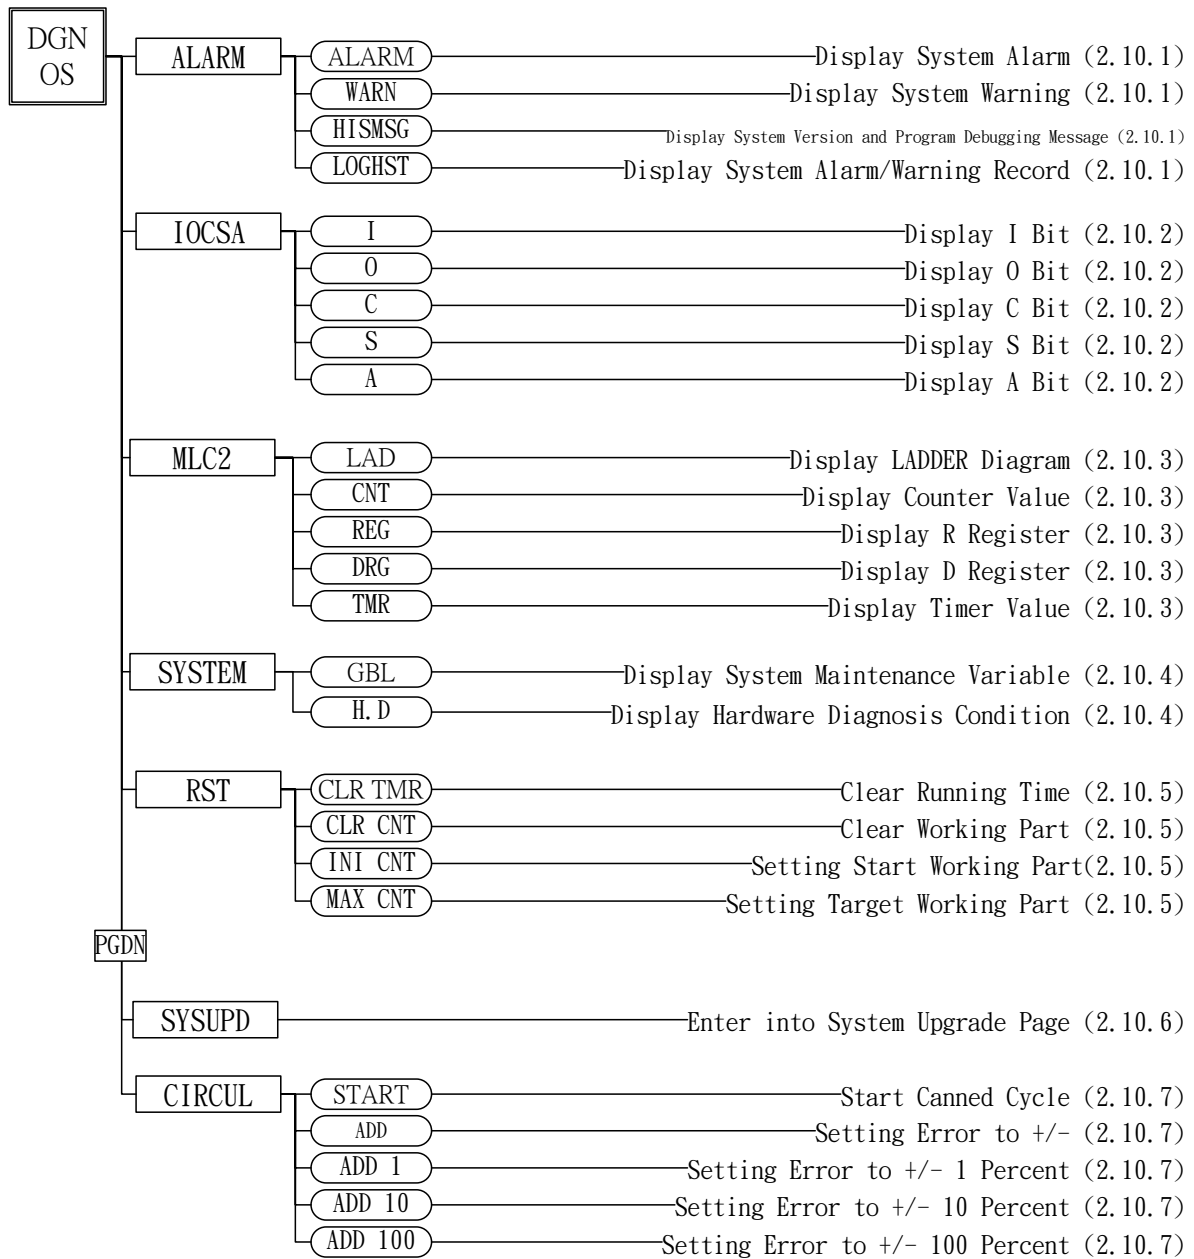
DGN OS

ALARM

ALARM — Display System Alarm (2.10.1)
WARN — Display System Warning (2.10.1)
HISMSG — Display System Version and Program Debugging Message (2.10.1)
LOGHST — Display System Alarm/Warning Record (2.10.1)

IOCSA

I — Display I Bit (2.10.2)
O — Display O Bit (2.10.2)
C — Display C Bit (2.10.2)
S — Display S Bit (2.10.2)
A — Display A Bit (2.10.2)

MLC2

LAD — Display LADDER Diagram (2.10.3)
CNT — Display Counter Value (2.10.3)
REG — Display R Register (2.10.3)
DRG — Display D Register (2.10.3)
TMR — Display Timer Value (2.10.3)

SYSTEM

GBL — Display System Maintenance Variable (2.10.4)
H.D — Display Hardware Diagnosis Condition (2.10.4)

RST

CLR TMR — Clear Running Time (2.10.5)
CLR CNT — Clear Working Part (2.10.5)
INI CNT — Setting Start Working Part(2.10.5)
MAX CNT — Setting Target Working Part (2.10.5)

PGDN

SYSUPD — Enter into System Upgrade Page (2.10.6)

CIRCUL

START — Start Canned Cycle (2.10.7)
ADD — Setting Error to +/- (2.10.7)
ADD 1 — Setting Error to +/- 1 Percent (2.10.7)
ADD 10 — Setting Error to +/- 10 Percent (2.10.7)
ADD 100 — Setting Error to +/- 100 Percent (2.10.7)